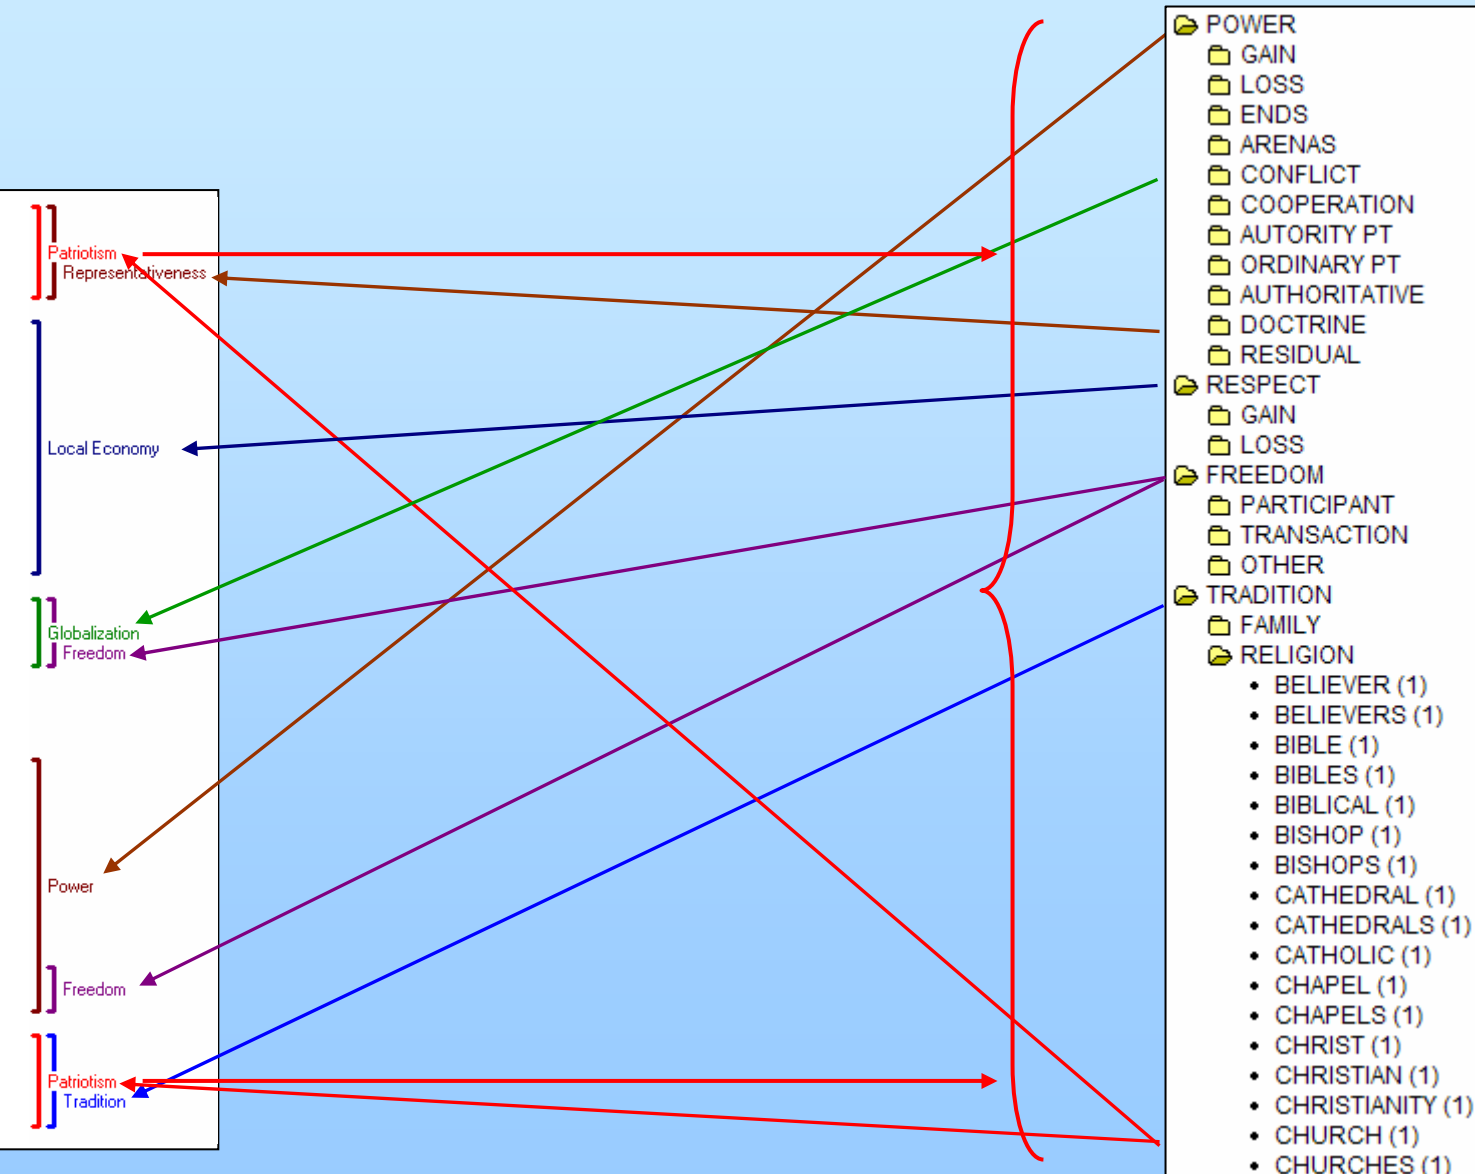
Patriotism
Representativeness

Local Economy

Globalization
Freedom

Power

Freedom

Patriotism
Tradition

POWER
GAIN
LOSS
ENDS
ARENAS
CONFLICT
COOPERATION
AUTORITY PT
ORDINARY PT
AUTHORITATIVE
DOCTRINE
RESIDUAL
RESPECT
GAIN
LOSS
FREEDOM
PARTICIPANT
TRANSACTION
OTHER
TRADITION
FAMILY
RELIGION
• BELIEVER (1)
• BELIEVERS (1)
• BIBLE (1)
• BIBLES (1)
• BIBLICAL (1)
• BISHOP (1)
• BISHOPS (1)
• CATHEDRAL (1)
• CATHEDRALS (1)
• CATHOLIC (1)
• CHAPEL (1)
• CHAPELS (1)
• CHRIST (1)
• CHRISTIAN (1)
• CHRISTIANITY (1)
• CHURCH (1)
• CHURCHES (1)